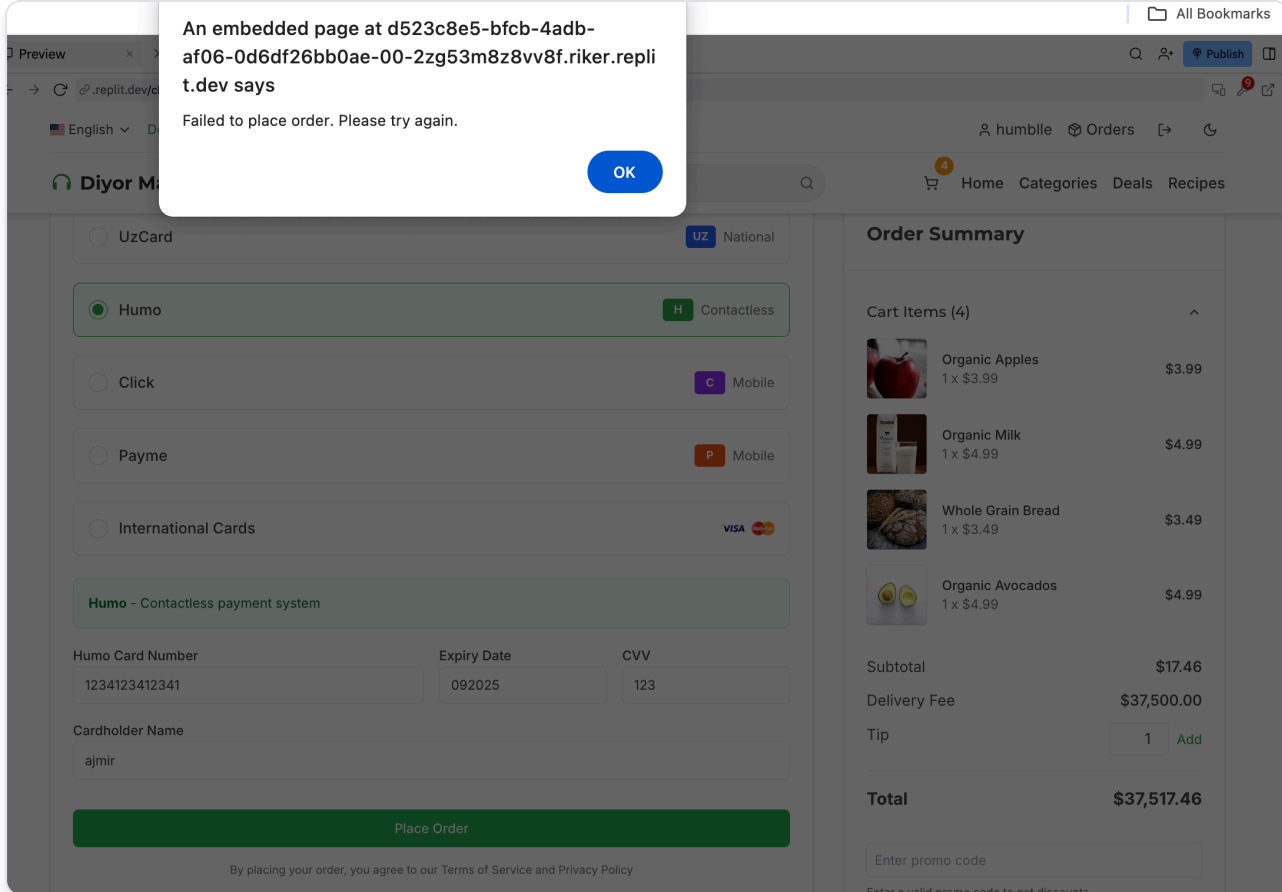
All Bookmarks

Preview

Publish

.replit.dev/c

An embedded page at d523c8e5-bfcb-4adb-af06-0d6df26bb0ae-00-2zg53m8z8vv8f.riker.replit.dev says

Failed to place order. Please try again.

OK

English

humblle Orders

Diyor Ma

4

Home Categories Deals Recipes

UzCard UZ National

Humo H Contactless

Click C Mobile

Payme P Mobile

International Cards VISA

Humo - Contactless payment system

Humo Card Number
1234123412341

Expiry Date
092025

CVV
123

Cardholder Name
ajmir

Place Order

By placing your order, you agree to our Terms of Service and Privacy Policy

Order Summary

Cart Items (4)

Organic Apples
1 x $3.99
$3.99

Organic Milk
1 x $4.99
$4.99

Whole Grain Bread
1 x $3.49
$3.49

Organic Avocados
1 x $4.99
$4.99

Subtotal $17.46

Delivery Fee $37,500.00

Tip 1 Add

Total $37,517.46

Enter promo code

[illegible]